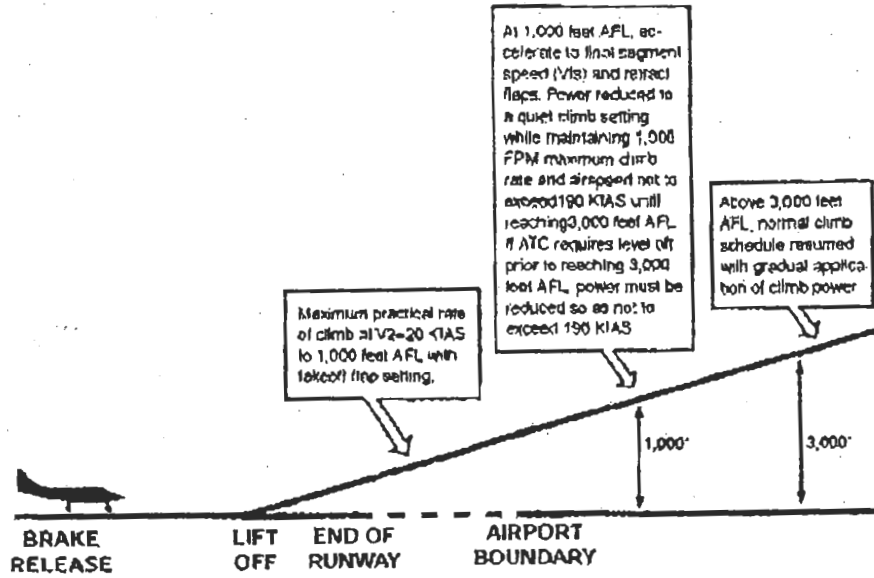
At 1,000 feet AFL, accelerate to final segment speed (Vfs) and retract flaps. Power reduced to a quiet climb setting while maintaining 1,000 FPM maximum climb rate and airspeed not to exceed190 KIAS until reaching3,000 feet AFL. If ATC requires level off prior to reaching 3,000 feet AFL, power must be reduced so as not to exceed 190 KIAS

Above 3,000 feet AFL, normal climb schedule resumed with gradual application of climb power

Maximum practical rate of climb at V2+20 KIAS to 1,000 feet AFL with takeoff flap setting.

1,000'

3,000'

BRAKE RELEASE

LIFT OFF

END OF RUNWAY

AIRPORT BOUNDARY